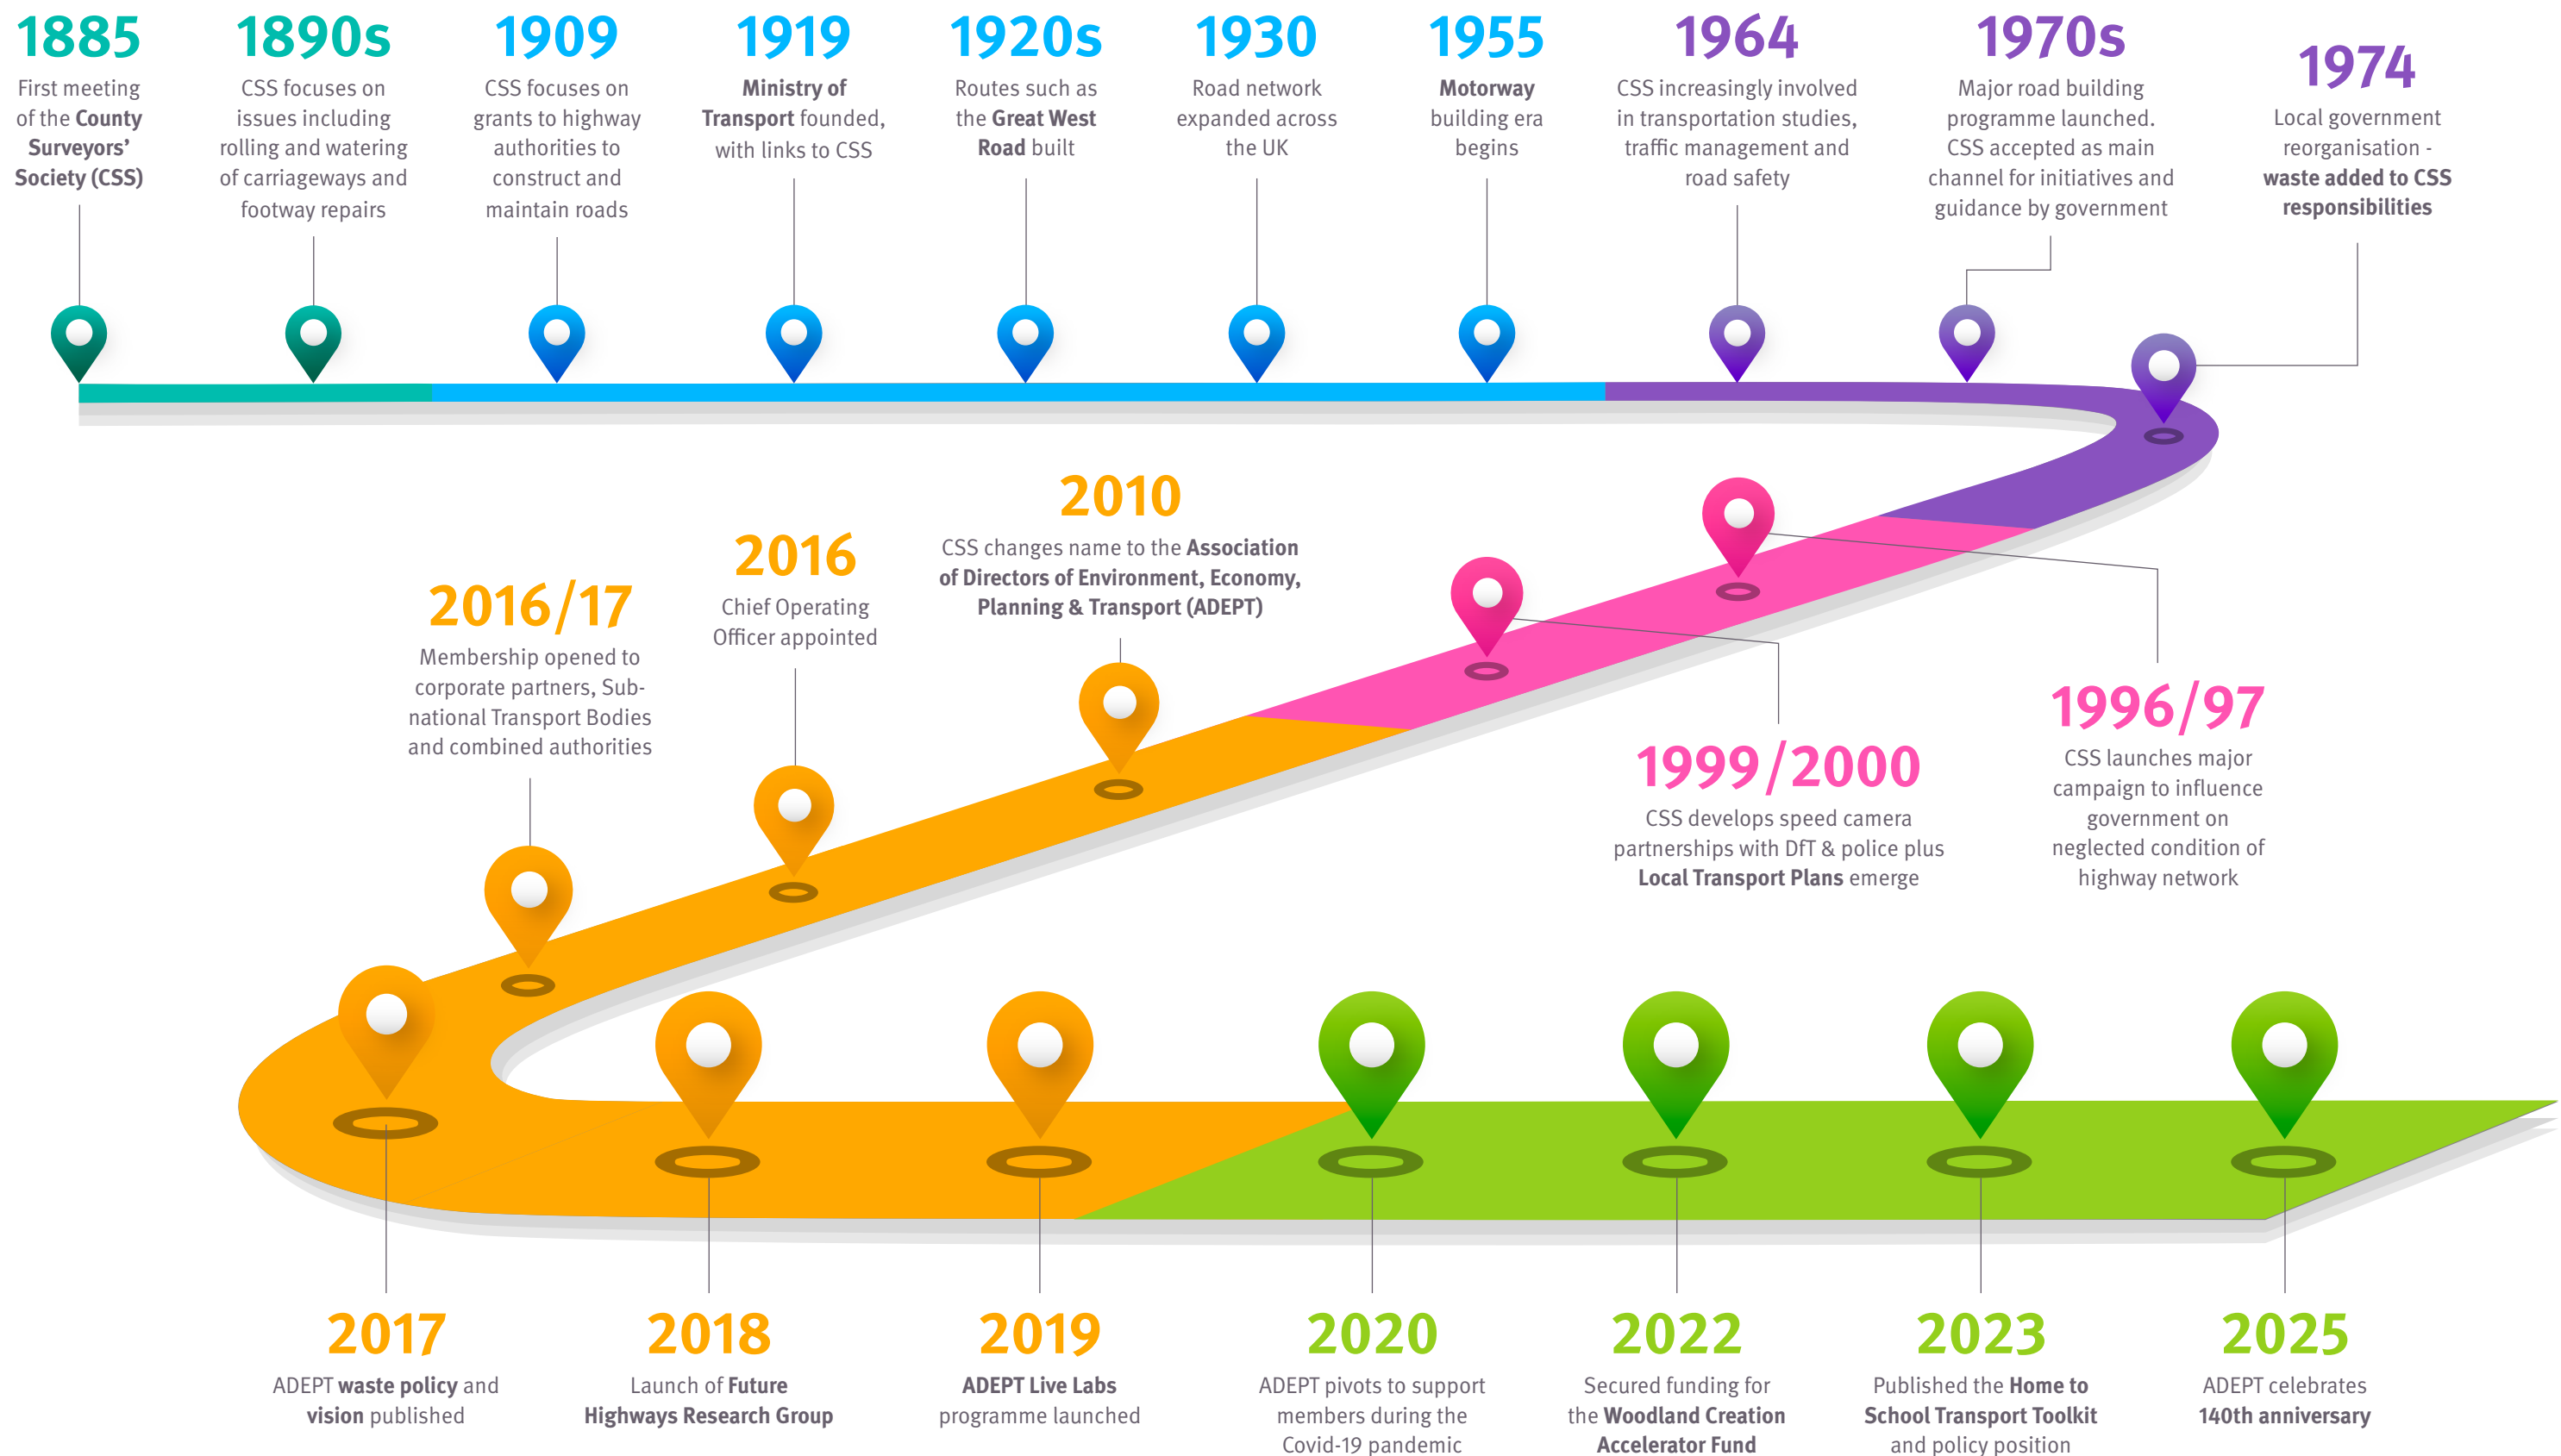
1885
First meeting of the County Surveyors' Society (CSS)

1890s
CSS focuses on issues including rolling and watering of carriageways and footway repairs

1909
CSS focuses on grants to highway authorities to construct and maintain roads

1919
Ministry of Transport founded, with links to CSS

1920s
Routes such as the Great West Road built

1930
Road network expanded across the UK

1955
Motorway building era begins

1964
CSS increasingly involved in transportation studies, traffic management and road safety

1970s
Major road building programme launched. CSS accepted as main channel for initiatives and guidance by government

1974
Local government reorganisation - waste added to CSS responsibilities

2010
CSS changes name to the Association of Directors of Environment, Economy, Planning & Transport (ADEPT)

2016
Chief Operating Officer appointed

2016/17
Membership opened to corporate partners, Sub-national Transport Bodies and combined authorities

1999/2000
CSS develops speed camera partnerships with DfT & police plus Local Transport Plans emerge

1996/97
CSS launches major campaign to influence government on neglected condition of highway network

2017
ADEPT waste policy and vision published

2018
Launch of Future Highways Research Group

2019
ADEPT Live Labs programme launched

2020
ADEPT pivots to support members during the Covid-19 pandemic

2022
Secured funding for the Woodland Creation Accelerator Fund

2023
Published the Home to School Transport Toolkit and policy position

2025
ADEPT celebrates 140th anniversary